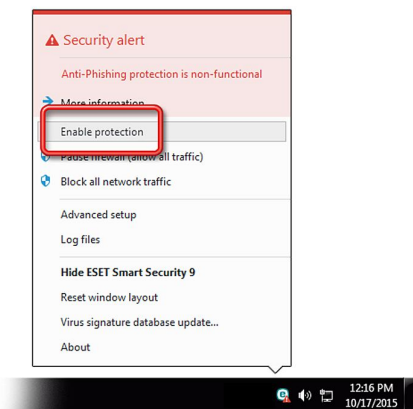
Security alert

Anti-Phishing protection is non-functional

More information

Enable protection

Pause firewall (allow all traffic)

Block all network traffic

Advanced setup

Log files

Hide ESET Smart Security 9

Reset window layout

Virus signature database update...

About

12:16 PM
10/17/2015